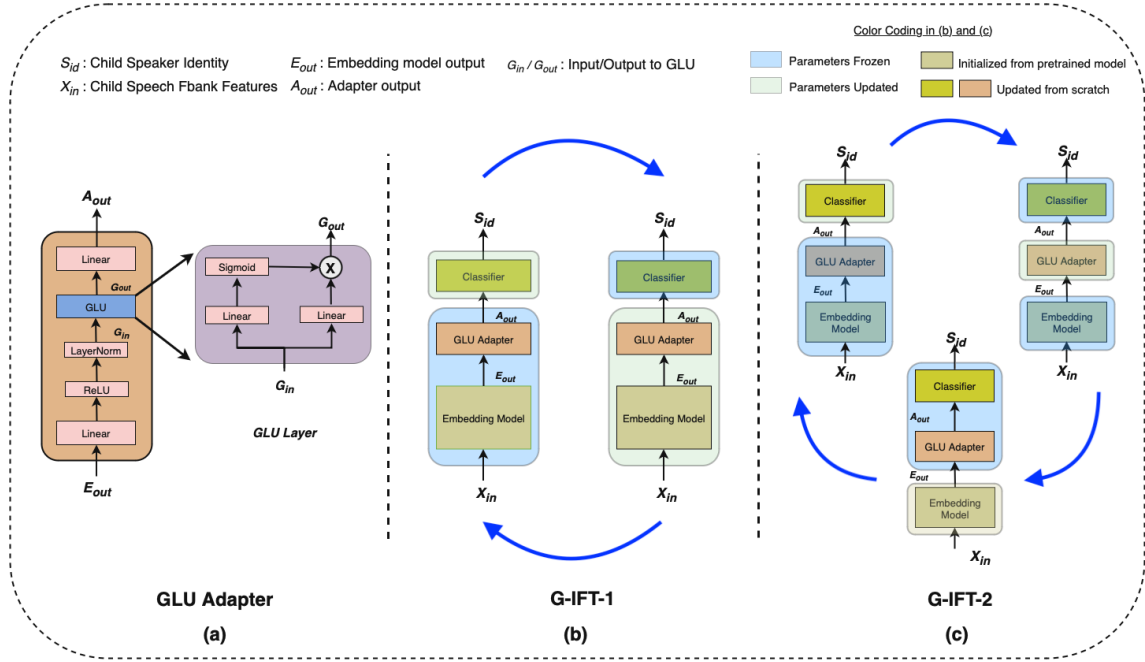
$S_{id}$ : Child Speaker Identity
$X_{in}$ : Child Speech Fbank Features
$E_{out}$ : Embedding model output
$A_{out}$ : Adapter output
$G_{in}$ / $G_{out}$ : Input/Output to GLU

Color Coding in (b) and (c)
Parameters Frozen
Parameters Updated
Initialized from pretrained model
Updated from scratch

$A_{out}$
Linear
$G_{out}$
GLU
$G_{in}$
LayerNorm
ReLU
Linear
$E_{out}$

$G_{out}$
Sigmoid
x
Linear
Linear
$G_{in}$
GLU Layer

$S_{id}$
Classifier
$A_{out}$
GLU Adapter
$E_{out}$
Embedding Model
$X_{in}$

$S_{id}$
Classifier
$A_{out}$
GLU Adapter
$E_{out}$
Embedding Model
$X_{in}$

$S_{id}$
Classifier
$A_{out}$
GLU Adapter
$E_{out}$
Embedding Model
$X_{in}$

$S_{id}$
Classifier
$A_{out}$
GLU Adapter
$E_{out}$
Embedding Model
$X_{in}$

$S_{id}$
Classifier
$A_{out}$
GLU Adapter
$E_{out}$
Embedding Model
$X_{in}$

GLU Adapter
(a)
G-IFT-1
(b)
G-IFT-2
(c)